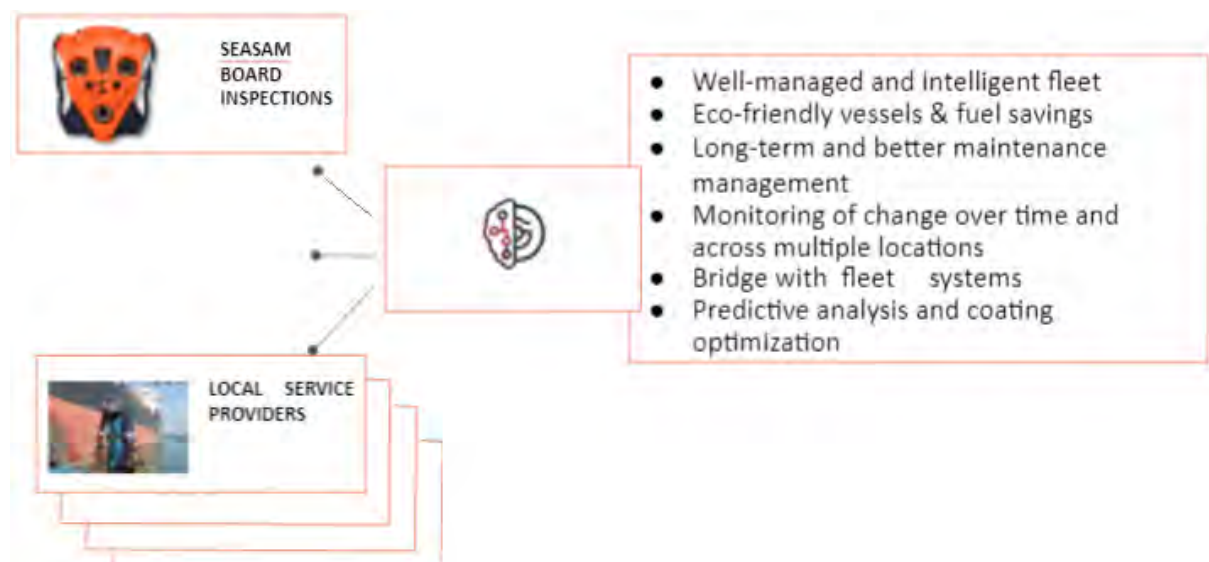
SEASAM
BOARD
INSPECTIONS

- Well-managed and intelligent fleet
- Eco-friendly vessels & fuel savings
- Long-term and better maintenance management
- Monitoring of change over time and across multiple locations
- Bridge with fleet systems
- Predictive analysis and coating optimization

LOCAL SERVICE PROVIDERS